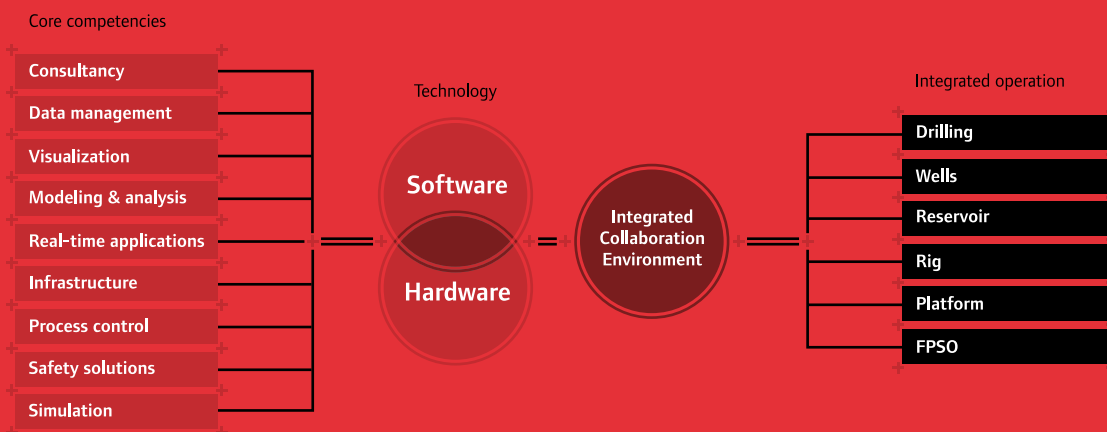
Core competencies

Consultancy

Data management

Visualization

Modeling & analysis

Real-time applications

Infrastructure

Process control

Safety solutions

Simulation

Technology

Software

Hardware

Integrated Collaboration Environment

Integrated operation

Drilling

Wells

Reservoir

Rig

Platform

FPSO